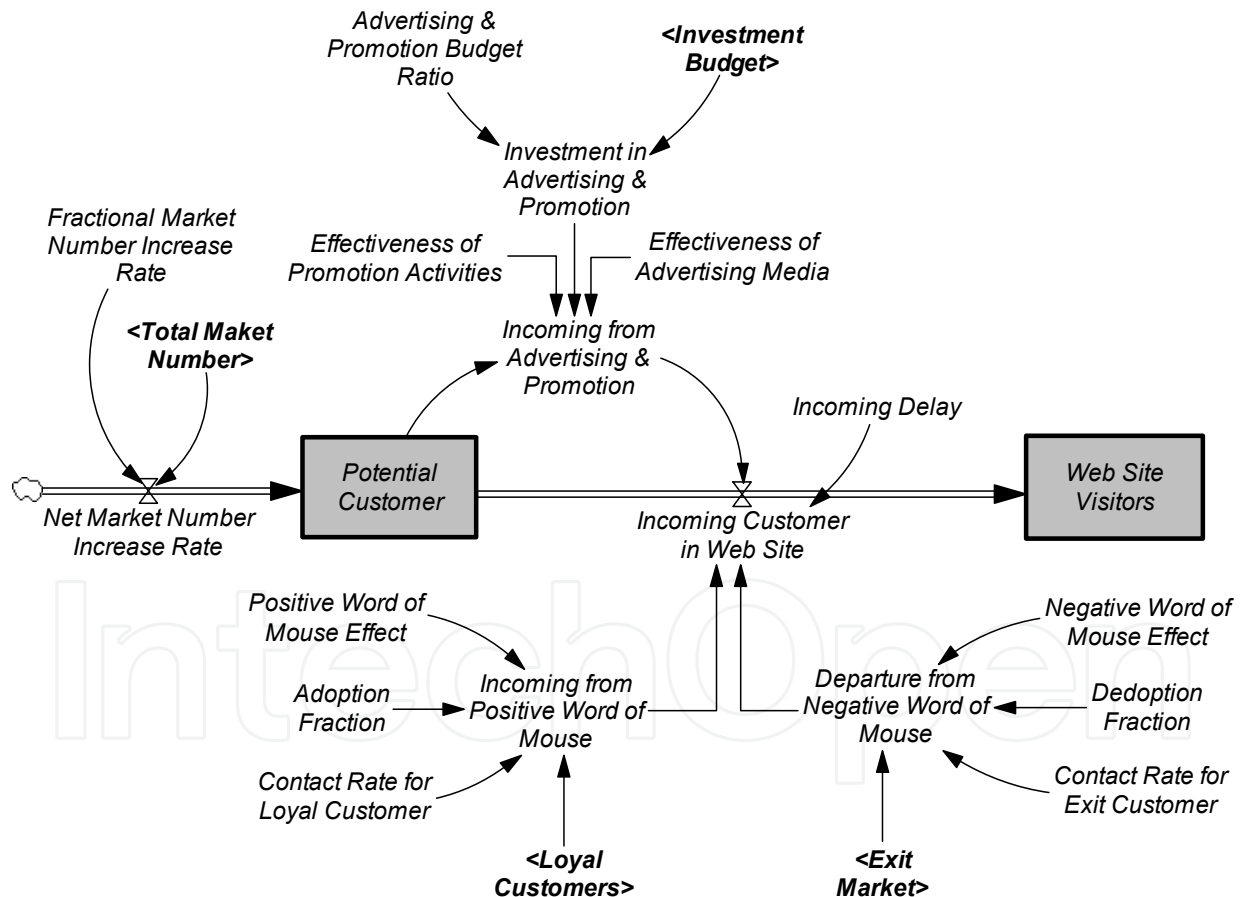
Advertising & Promotion Budget Ratio

<Investment Budget>

Investment in Advertising & Promotion

Fractional Market Number Increase Rate

Effectiveness of Promotion Activities

Effectiveness of Advertising Media

<Total Maket Number>

Incoming from Advertising & Promotion

Incoming Delay

Potential Customer

Web Site Visitors

Net Market Number Increase Rate

Incoming Customer in Web Site

Positive Word of Mouse Effect

Negative Word of Mouse Effect

Adoption Fraction

Incoming from Positive Word of Mouse

Departure from Negative Word of Mouse

Dedoption Fraction

Contact Rate for Loyal Customer

Contact Rate for Exit Customer

<Loyal Customers>

<Exit Market>

IntechOpen